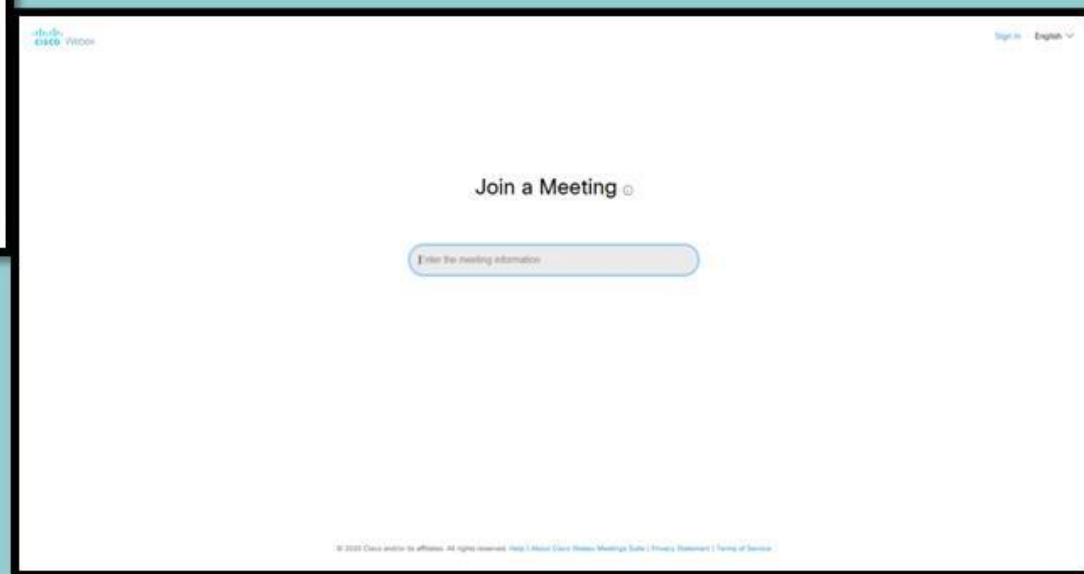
cisco Webex

Sign In English

Join a Meeting

Enter the meeting information

© 2020 Cisco and/or its affiliates. All rights reserved. Help | About Cisco Webex Meetings Suite | Privacy Statement | Terms of Service